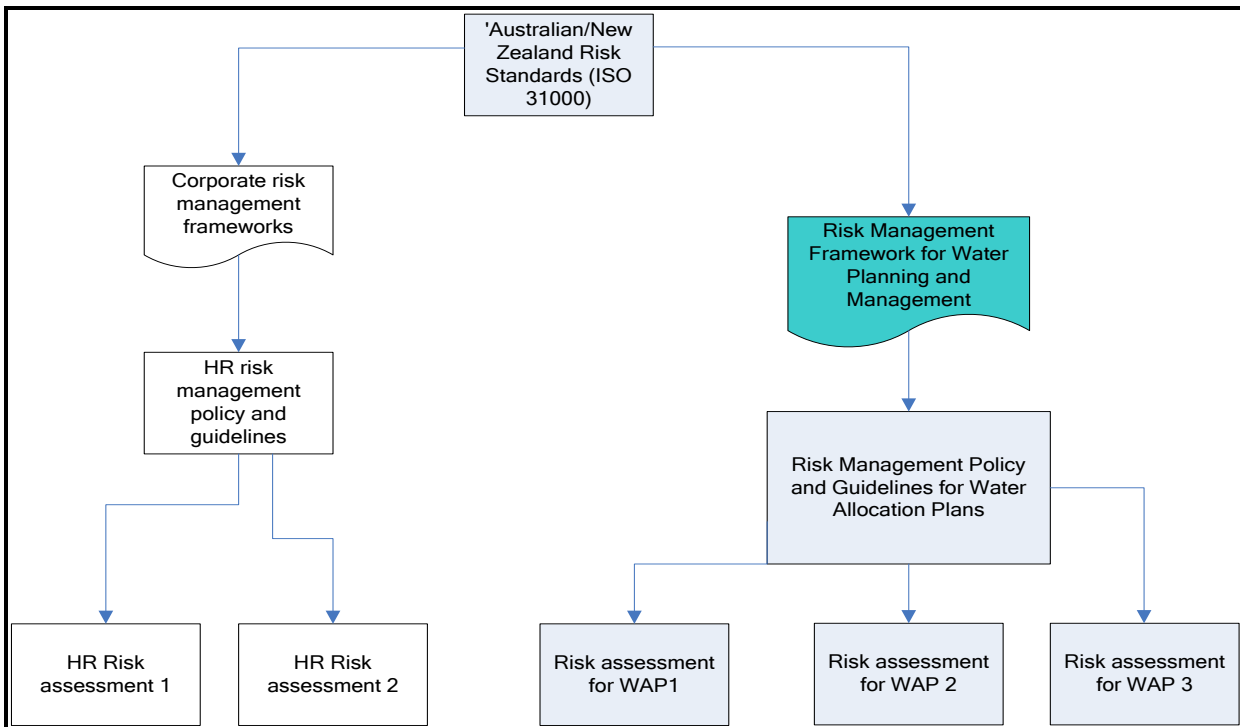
'Australian/New Zealand Risk Standards (ISO 31000)

Corporate risk management frameworks

Risk Management Framework for Water Planning and Management

HR risk management policy and guidelines

Risk Management Policy and Guidelines for Water Allocation Plans

HR Risk assessment 1

HR Risk assessment 2

Risk assessment for WAP1

Risk assessment for WAP 2

Risk assessment for WAP 3